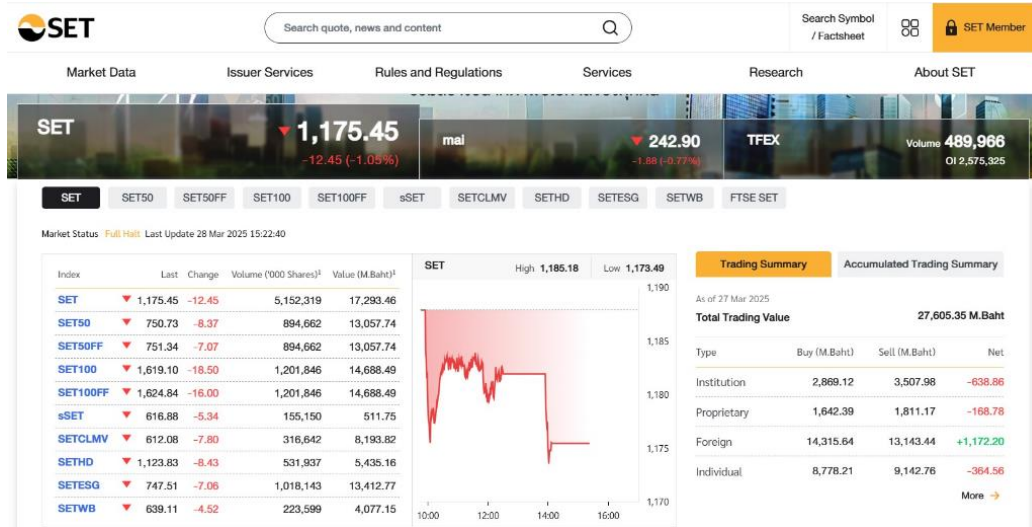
SET

Search quote, news and content

Search Symbol / Factsheet

SET Member

Market Data Issuer Services Rules and Regulations Services Research About SET

SET ▼ 1,175.45 -12.45 (-1.05%)

mai ▼ 242.90 -1.88 (-0.77%)

TFEX Volume 489,966 OI 2,575,325

SET SET50 SET50FF SET100 SET100FF sSET SETCLMV SETHD SETESG SETWB FTSE SET

Market Status Full Halt Last Update 28 Mar 2025 15:22:40

| Index | Last | Change | Volume ('000 Shares) | Value (M.Baht) |
|---|---|---|---|---|
| SET | ▼ 1,175.45 | -12.45 | 5,152,319 | 17,293.46 |
| SET50 | ▼ 750.73 | -8.37 | 894,662 | 13,057.74 |
| SET50FF | ▼ 751.34 | -7.07 | 894,662 | 13,057.74 |
| SET100 | ▼ 1,619.10 | -18.50 | 1,201,846 | 14,688.49 |
| SET100FF | ▼ 1,624.84 | -16.00 | 1,201,846 | 14,688.49 |
| sSET | ▼ 616.88 | -5.34 | 155,150 | 511.75 |
| SETCLMV | ▼ 612.08 | -7.80 | 316,642 | 8,193.82 |
| SETHD | ▼ 1,123.83 | -8.43 | 531,937 | 5,435.16 |
| SETESG | ▼ 747.51 | -7.06 | 1,018,143 | 13,412.77 |
| SETWB | ▼ 639.11 | -4.52 | 223,599 | 4,077.15 |

SET High 1,185.18 Low 1,173.49

1,190
1,185
1,180
1,175
1,170
10:00 12:00 14:00 16:00

Trading Summary Accumulated Trading Summary

As of 27 Mar 2025
Total Trading Value 27,605.35 M.Baht

| Type | Buy (M.Baht) | Sell (M.Baht) | Net |
|---|---|---|---|
| Institution | 2,869.12 | 3,507.98 | -638.86 |
| Proprietary | 1,642.39 | 1,811.17 | -168.78 |
| Foreign | 14,315.64 | 13,143.44 | +1,172.20 |
| Individual | 8,778.21 | 9,142.76 | -364.56 |

More →